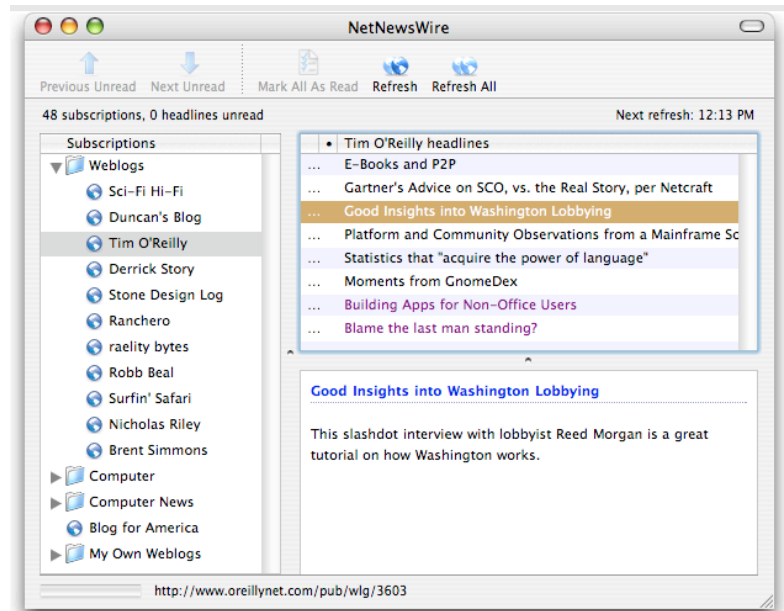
NetNewsWire

Previous Unread Next Unread Mark All As Read Refresh Refresh All

48 subscriptions, 0 headlines unread

Next refresh: 12:13 PM

Subscriptions
Weblogs
Sci-Fi Hi-Fi
Duncan's Blog
Tim O'Reilly
Derrick Story
Stone Design Log
Ranchero
raelity bytes
Robb Beal
Surfin' Safari
Nicholas Riley
Brent Simmons
Computer
Computer News
Blog for America
My Own Weblogs

• Tim O'Reilly headlines
... E-Books and P2P
... Gartner's Advice on SCO, vs. the Real Story, per Netcraft
... Good Insights into Washington Lobbying
... Platform and Community Observations from a Mainframe Sc
... Statistics that "acquire the power of language"
... Moments from GnomeDex
... Building Apps for Non-Office Users
... Blame the last man standing?

Good Insights into Washington Lobbying

This slashdot interview with lobbyist Reed Morgan is a great tutorial on how Washington works.

http://www.oreillynet.com/pub/wlg/3603